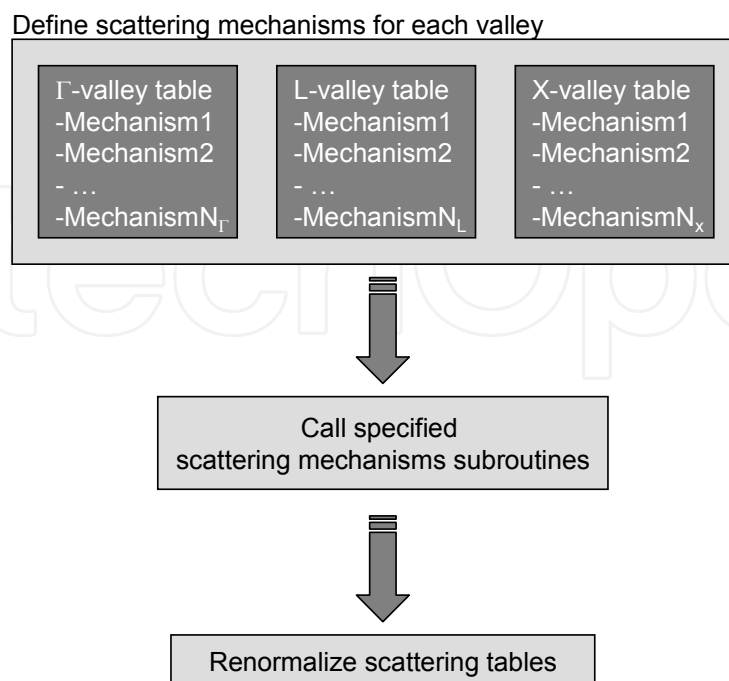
Define scattering mechanisms for each valley

$\Gamma$-valley table
-Mechanism1
-Mechanism2
- …
-Mechanism$N_\Gamma$

L-valley table
-Mechanism1
-Mechanism2
- …
-Mechanism$N_L$

X-valley table
-Mechanism1
-Mechanism2
- …
-Mechanism$N_x$

Call specified scattering mechanisms subroutines

Renormalize scattering tables